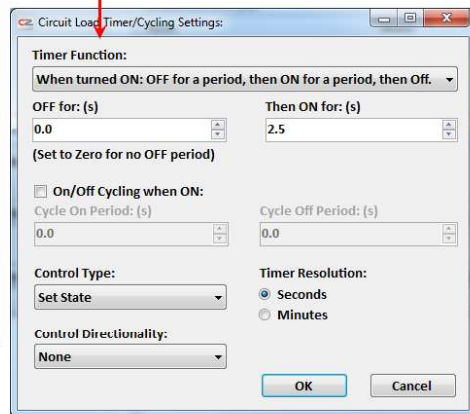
CZ Circuit Load Timer/Cycling Settings:

Timer Function:

When turned ON: OFF for a period, then ON for a period, then Off.

OFF for: (s)

0.0

(Set to Zero for no OFF period)

Then ON for: (s)

2.5

On/Off Cycling when ON:

Cycle On Period: (s)

0.0

Cycle Off Period: (s)

0.0

Control Type:

Set State

Timer Resolution:

Seconds

Minutes

Control Directionality:

None

OK

Cancel